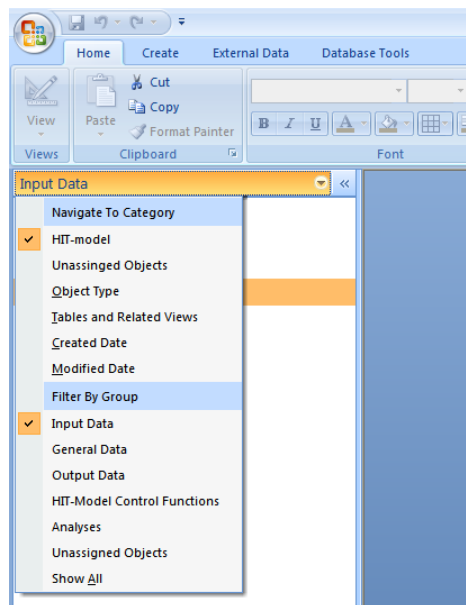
Home
Create
External Data
Database Tools

View
Paste
Cut
Copy
Format Painter
B
I
U
A
Views
Clipboard
Font

Input Data
«

Navigate To Category
HIT-model
Unassinged Objects
Object Type
Tables and Related Views
Created Date
Modified Date
Filter By Group
Input Data
General Data
Output Data
HIT-Model Control Functions
Analyses
Unassigned Objects
Show All